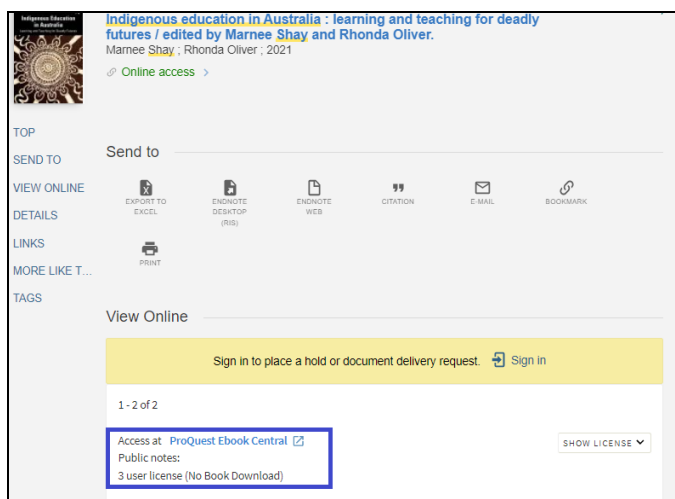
Indigenous Education in Australia

Indigenous education in Australia : learning and teaching for deadly futures / edited by Marnee Shay and Rhonda Oliver.
Marnee Shay ; Rhonda Oliver ; 2021

Online access >

TOP
SEND TO
VIEW ONLINE
DETAILS
LINKS
MORE LIKE T...
TAGS

Send to

EXPORT TO EXCEL
ENDNOTE DESKTOP (RIS)
ENDNOTE WEB
CITATION
E-MAIL
BOOKMARK
PRINT

View Online

Sign in to place a hold or document delivery request. Sign in

1 - 2 of 2

Access at ProQuest Ebook Central
Public notes:
3 user license (No Book Download)

SHOW LICENSE